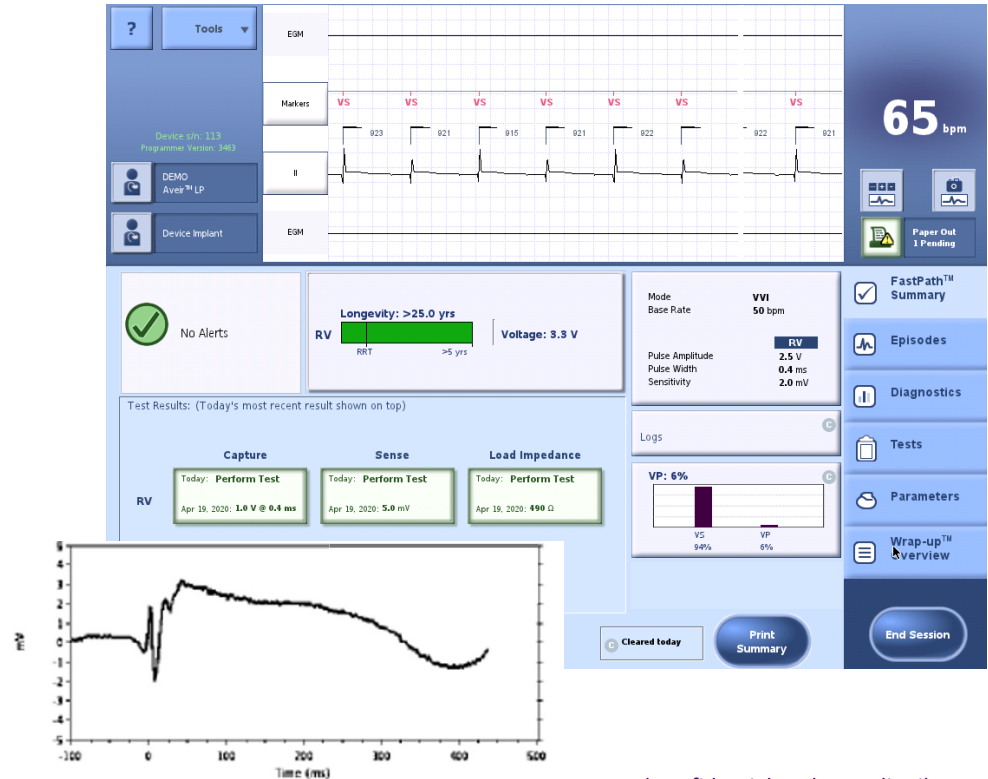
?
Tools
EGM
Markers
II
EGM
VS VS VS VS VS VS VS
923 921 915 921 922 922 921
Device s/n: 113
Programmer Version: 3463
DEMO
Aveir™ LP
Device Implant
65 bpm
Paper Out
1 Pending

No Alerts

RV
Longevity: >25.0 yrs
RRT
>5 yrs
Voltage: 3.3 V

Mode VVI
Base Rate 50 bpm
RV
Pulse Amplitude 2.5 V
Pulse Width 0.4 ms
Sensitivity 2.0 mV

FastPath™ Summary
Episodes
Diagnostics
Tests
Parameters
Wrap-up™ Overview

Test Results: (Today's most recent result shown on top)

| | Capture | Sense | Load Impedance |
|---|---|---|---|
| RV | Today: Perform Test<br>Apr 19, 2020: 1.0 V @ 0.4 ms | Today: Perform Test<br>Apr 19, 2020: 5.0 mV | Today: Perform Test<br>Apr 19, 2020: 490 Ω |

Logs
VP: 6%
VS
94%
VP
6%

Cleared today
Print Summary
End Session

5
4
3
2
1
0
-1
-2
-3
-4
-5
mV
-100 0 100 200 300 400 500
Time (ms)
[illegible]